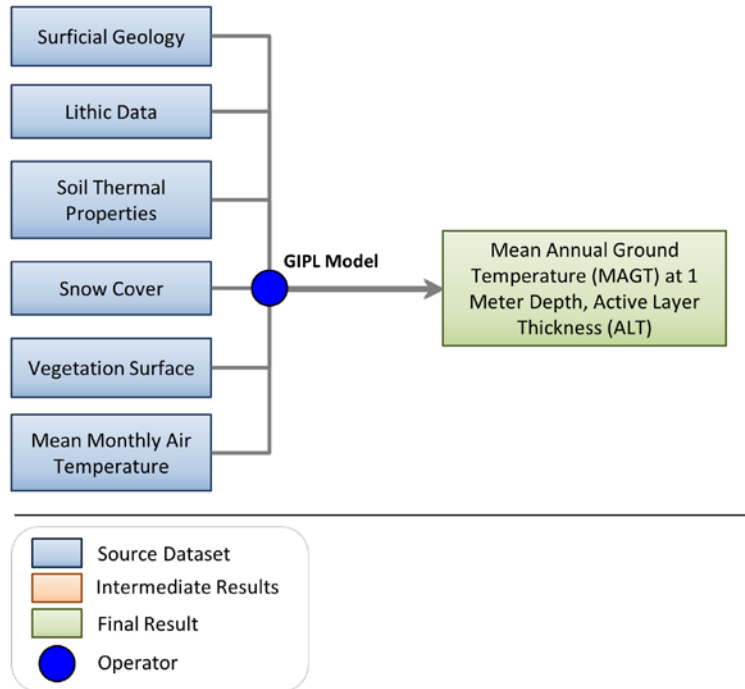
Surficial Geology

Lithic Data

Soil Thermal Properties

Snow Cover

Vegetation Surface

Mean Monthly Air Temperature

GIPL Model

Mean Annual Ground Temperature (MAGT) at 1 Meter Depth, Active Layer Thickness (ALT)

Source Dataset

Intermediate Results

Final Result

Operator